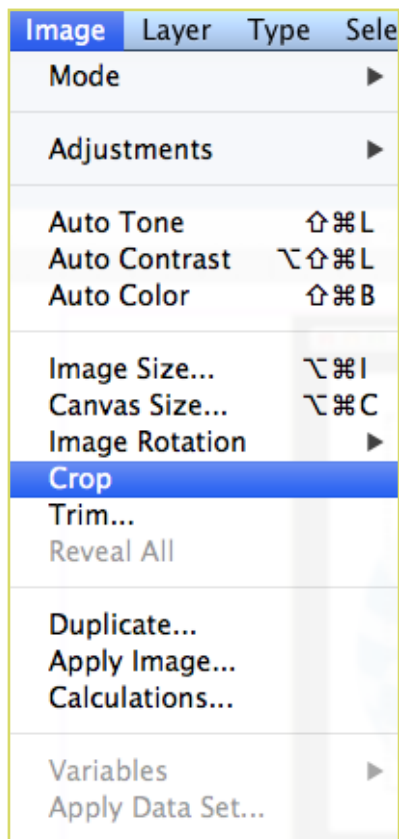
Image Layer Type Sele

Mode ▶

Adjustments ▶

Auto Tone ⇧⌘L
Auto Contrast ⌥⇧⌘L
Auto Color ⇧⌘B

Image Size... ⌥⌘I
Canvas Size... ⌥⌘C
Image Rotation ▶
Crop
Trim...
Reveal All

Duplicate...
Apply Image...
Calculations...

Variables ▶
Apply Data Set...